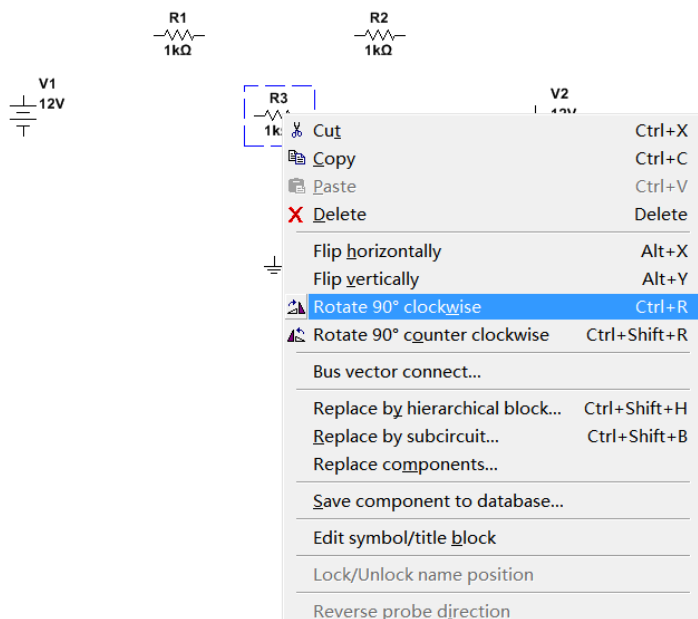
R1
1kΩ

R2
1kΩ

V1
12V

R3
1k

V2
12V

Cut Ctrl+X
Copy Ctrl+C
Paste Ctrl+V
Delete Delete

Flip horizontally Alt+X
Flip vertically Alt+Y
Rotate 90° clockwise Ctrl+R
Rotate 90° counter clockwise Ctrl+Shift+R

Bus vector connect...

Replace by hierarchical block... Ctrl+Shift+H
Replace by subcircuit... Ctrl+Shift+B
Replace components...

Save component to database...

Edit symbol/title block

Lock/Unlock name position

Reverse probe direction